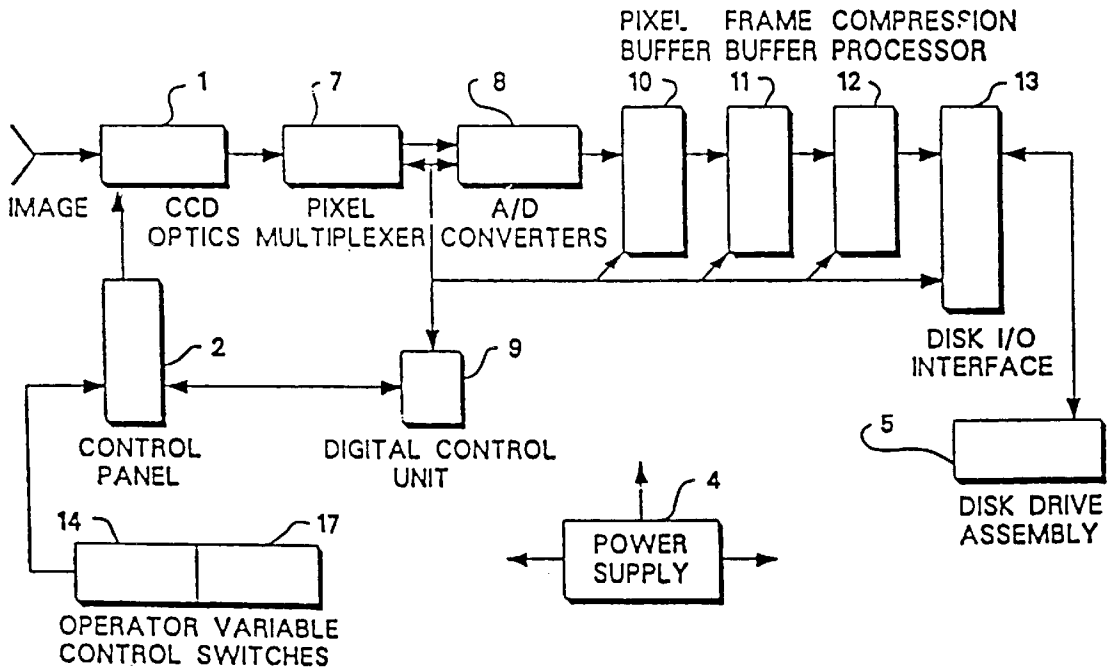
PIXEL BUFFER FRAME BUFFER COMPRESSION PROCESSOR

1 7 8 10 11 12 13

IMAGE CCD OPTICS PIXEL MULTIPLEXER A/D CONVERTERS

DISK I/O INTERFACE

2 9

CONTROL PANEL DIGITAL CONTROL UNIT

5

4

DISK DRIVE ASSEMBLY

14 17

POWER SUPPLY

OPERATOR VARIABLE CONTROL SWITCHES